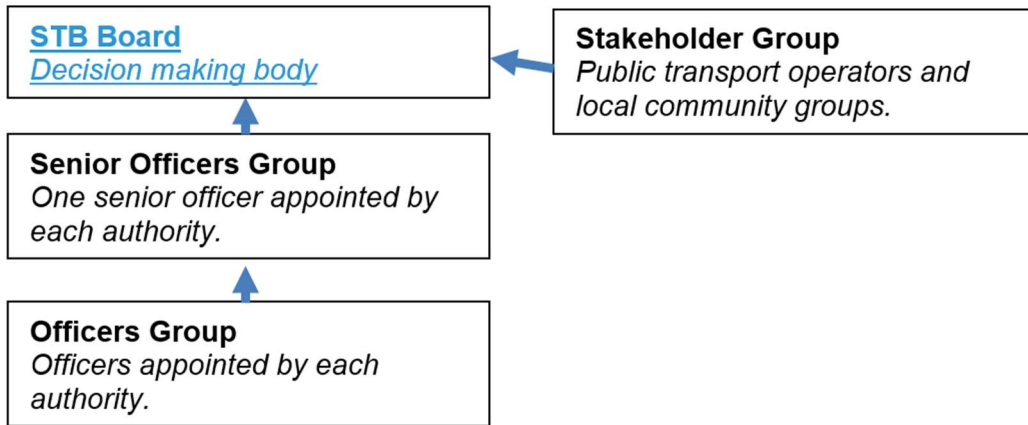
STB Board
Decision making body

Stakeholder Group
Public transport operators and local community groups.

Senior Officers Group
One senior officer appointed by each authority.

Officers Group
Officers appointed by each authority.